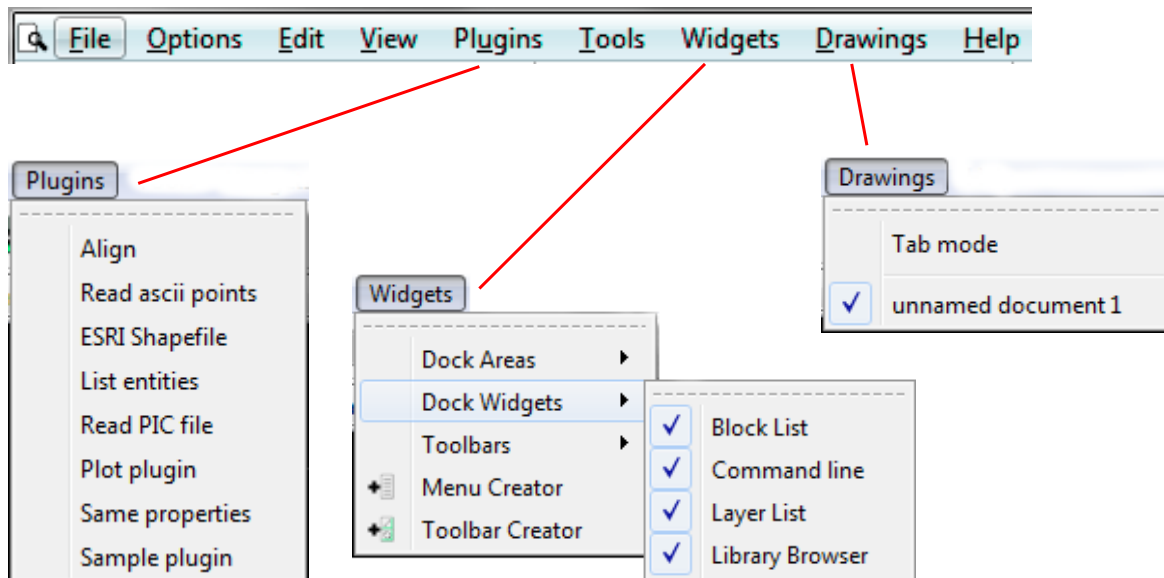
File Options Edit View Plugins Tools Widgets Drawings Help

Plugins

Align
Read ascii points
ESRI Shapefile
List entities
Read PIC file
Plot plugin
Same properties
Sample plugin

Widgets

Dock Areas
Dock Widgets
Toolbars
Menu Creator
Toolbar Creator

Block List
Command line
Layer List
Library Browser

Drawings

Tab mode
unnamed document 1